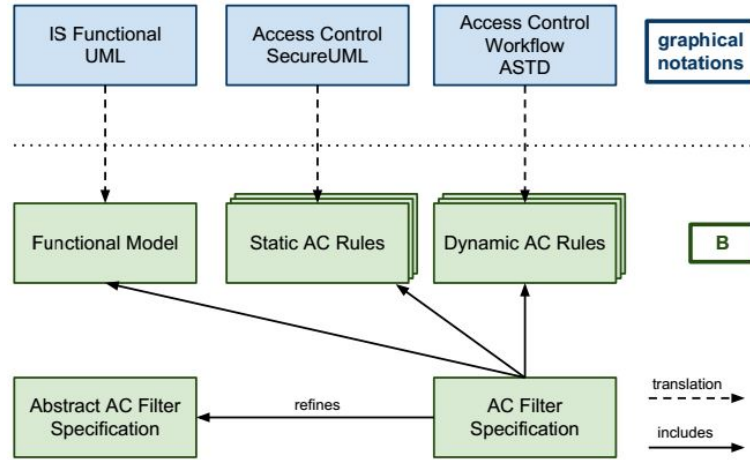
IS Functional UML

Access Control SecureUML

Access Control Workflow ASTD

graphical notations

Functional Model

Static AC Rules

Dynamic AC Rules

B

Abstract AC Filter Specification

refines

AC Filter Specification

translation

includes